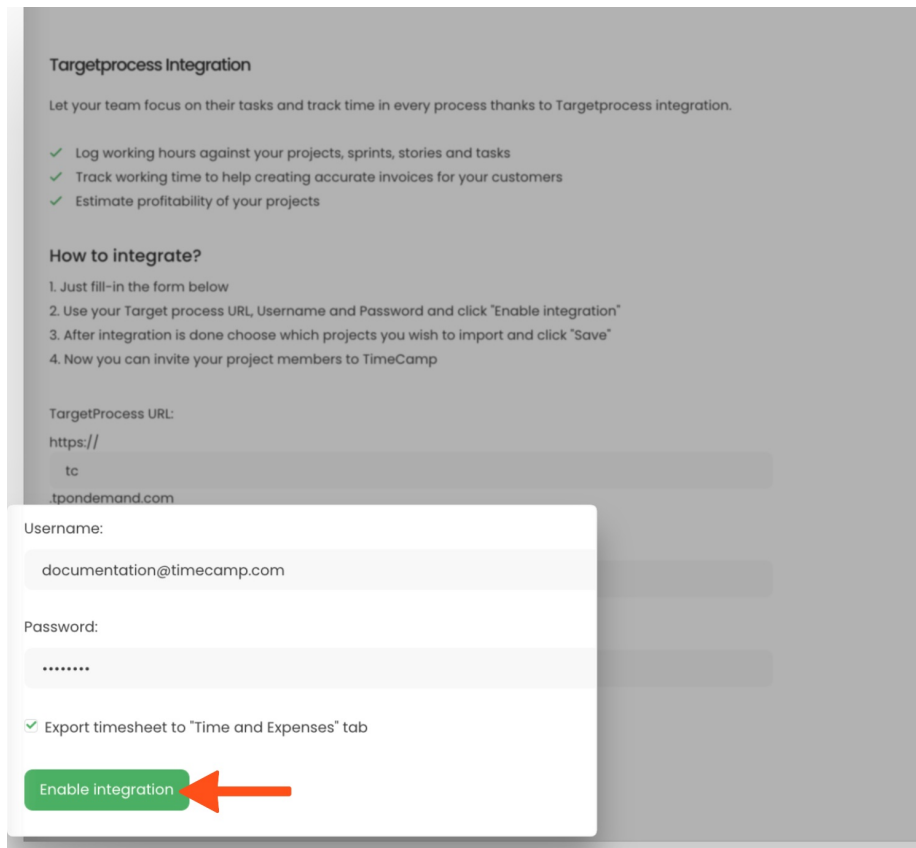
Targetprocess Integration

Let your team focus on their tasks and track time in every process thanks to Targetprocess integration.

✓ Log working hours against your projects, sprints, stories and tasks
✓ Track working time to help creating accurate invoices for your customers
✓ Estimate profitability of your projects

How to integrate?

1. Just fill-in the form below
2. Use your Target process URL, Username and Password and click "Enable integration"
3. After integration is done choose which projects you wish to import and click "Save"
4. Now you can invite your project members to TimeCamp

TargetProcess URL:
https://
tc
.tpondemand.com

Username:
documentation@timecamp.com

Password:
••••••••

✓ Export timesheet to "Time and Expenses" tab

Enable integration